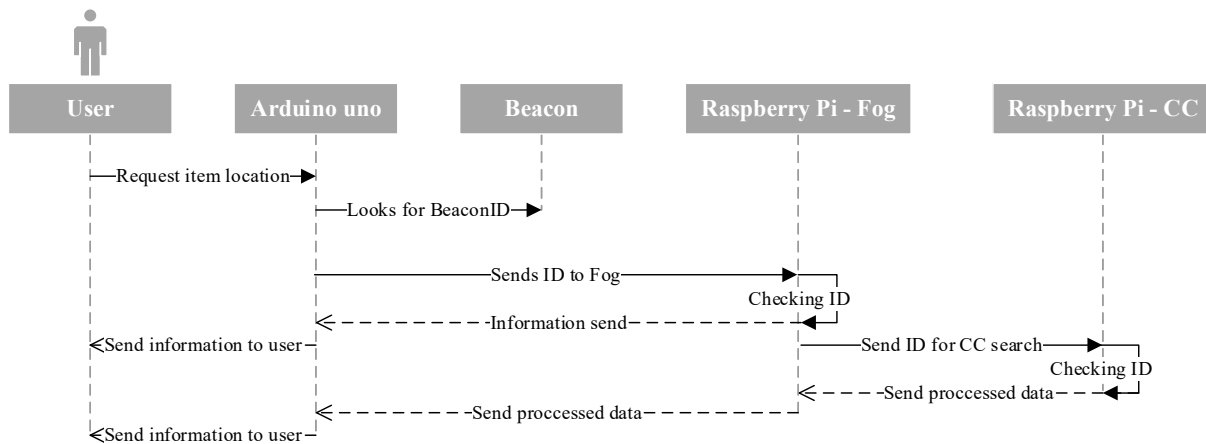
User

Arduino uno

Beacon

Raspberry Pi - Fog

Raspberry Pi - CC

Request item location

Looks for BeaconID

Sends ID to Fog

Checking ID

Information send

Send information to user

Send ID for CC search

Checking ID

Send proccessed data

Send proccessed data

Send information to user